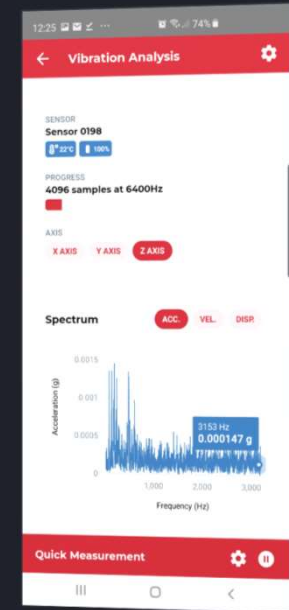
12:25 74%

Vibration Analysis

SENSOR
Sensor 0198
22°C 100%

PROGRESS
4096 samples at 6400Hz

AXIS
X AXIS Y AXIS Z AXIS

Spectrum ACC. VEL. DISP.

0.0015
0.001
0.0005
0
Acceleration (g)
3153 Hz
0.000147 g
1,000 2,000 3,000
Frequency (Hz)

Quick Measurement